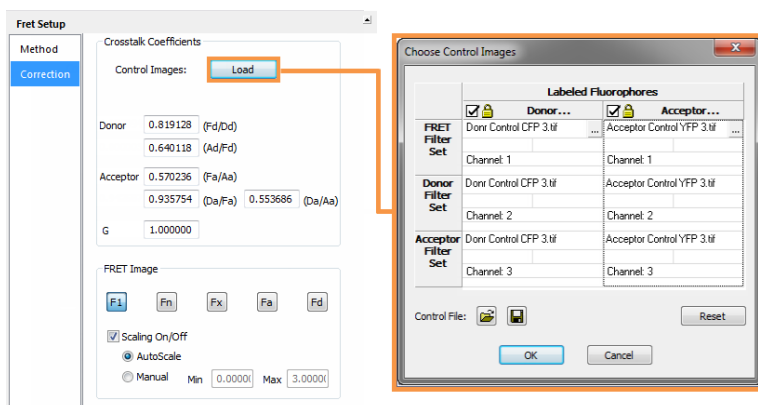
Fret Setup

Method

Correction

Crosstalk Coefficients

Control Images: Load

Donor 0.819128 (Fd/Dd)

0.640118 (Ad/Fd)

Acceptor 0.570236 (Fa/Aa)

0.935754 (Da/Fa) 0.553686 (Da/Aa)

G 1.000000

FRET Image

F1 Fn Fx Fa Fd

Scaling On/Off

AutoScale

Manual Min 0.0000( Max 3.0000(

Choose Control Images

| | Labeled Fluorophores | |
|---|---|---|
| | Donor... | Acceptor... |
| FRET Filter Set | Donr Control CFP 3.tif ... Channel: 1 | Acceptor Control YFP 3.tif ... Channel: 1 |
| Donor Filter Set | Donr Control CFP 3.tif Channel: 2 | Acceptor Control YFP 3.tif Channel: 2 |
| Acceptor Filter Set | Donr Control CFP 3.tif Channel: 3 | Acceptor Control YFP 3.tif Channel: 3 |

Control File:

Reset

OK

Cancel